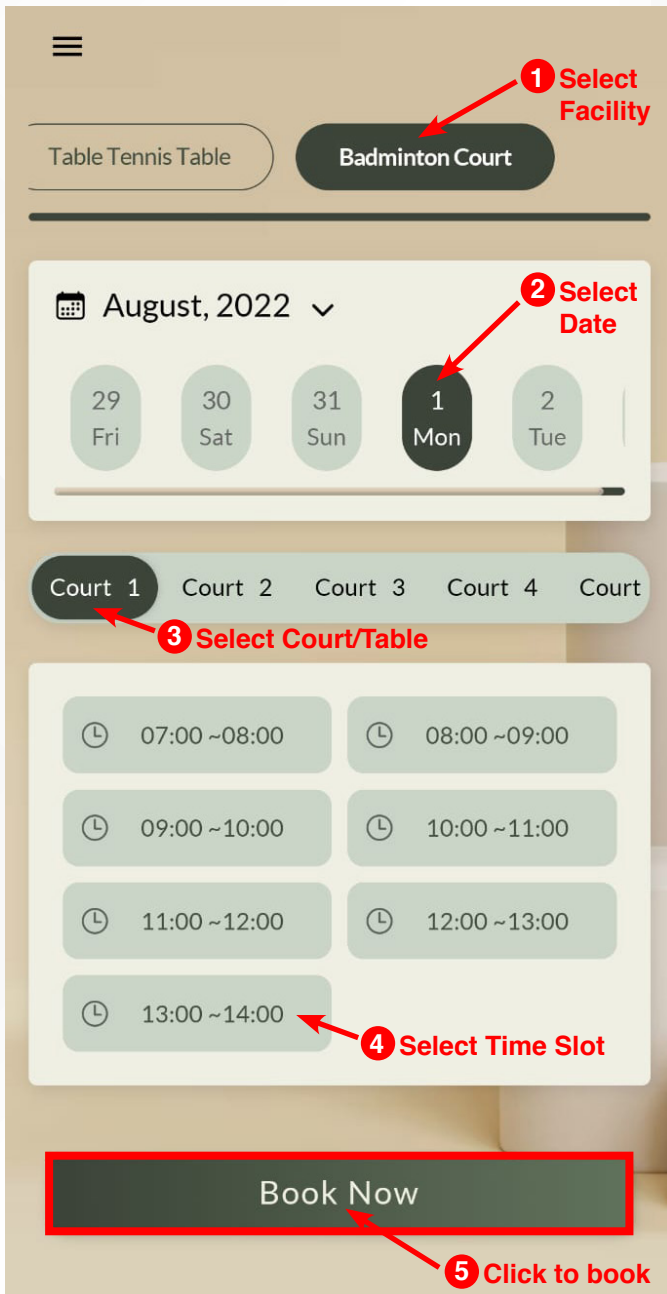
1 Select Facility

Table Tennis Table

Badminton Court

August, 2022

2 Select Date

29 Fri

30 Sat

31 Sun

1 Mon

2 Tue

Court 1

Court 2

Court 3

Court 4

Court

3 Select Court/Table

07:00 ~08:00

08:00 ~09:00

09:00 ~10:00

10:00 ~11:00

11:00 ~12:00

12:00 ~13:00

13:00 ~14:00

4 Select Time Slot

Book Now

5 Click to book